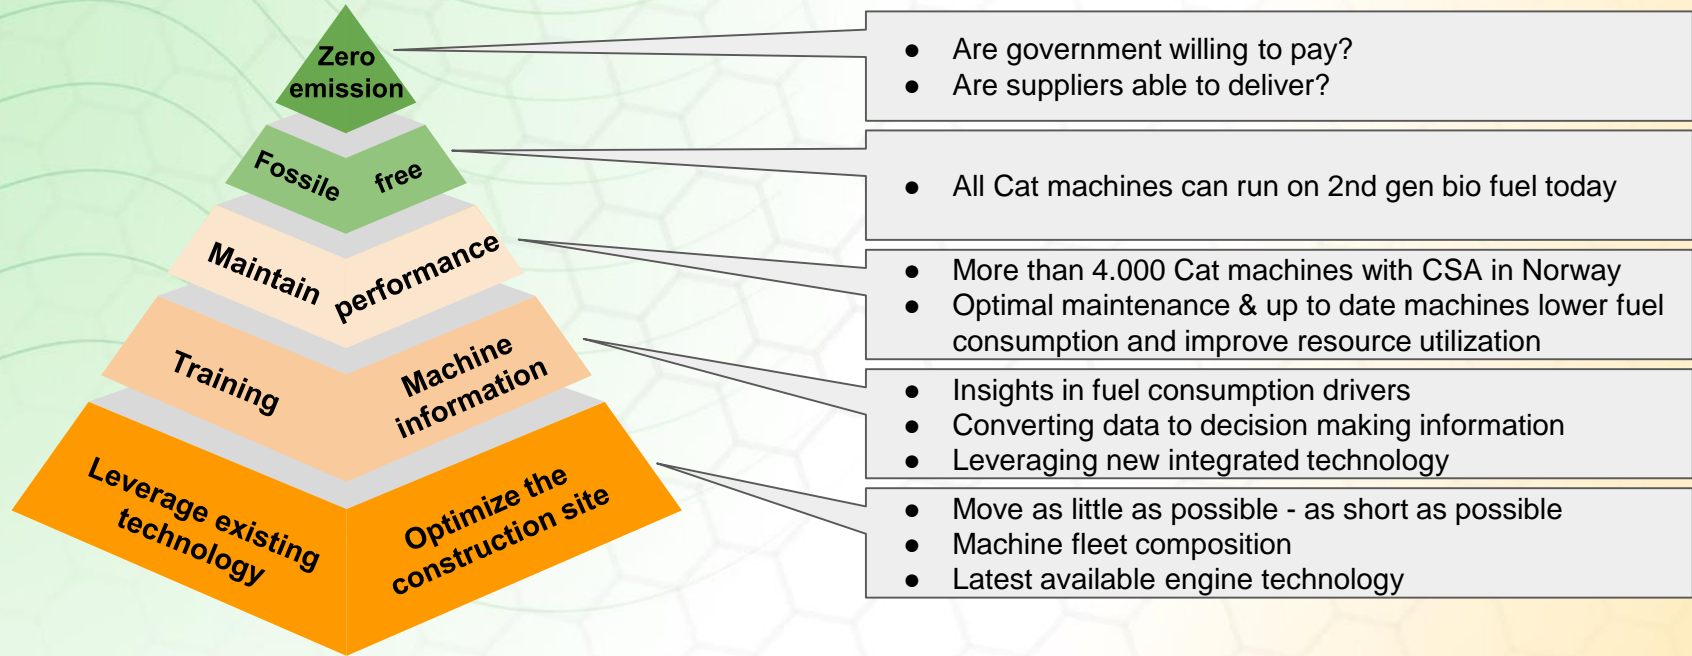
Zero emission

Fossile free

Maintain performance

Training

Machine information

Leverage existing technology

Optimize the construction site

- Are government willing to pay?
- Are suppliers able to deliver?

- All Cat machines can run on 2nd gen bio fuel today

- More than 4.000 Cat machines with CSA in Norway
- Optimal maintenance & up to date machines lower fuel consumption and improve resource utilization

- Insights in fuel consumption drivers
- Converting data to decision making information
- Leveraging new integrated technology

- Move as little as possible - as short as possible
- Machine fleet composition
- Latest available engine technology